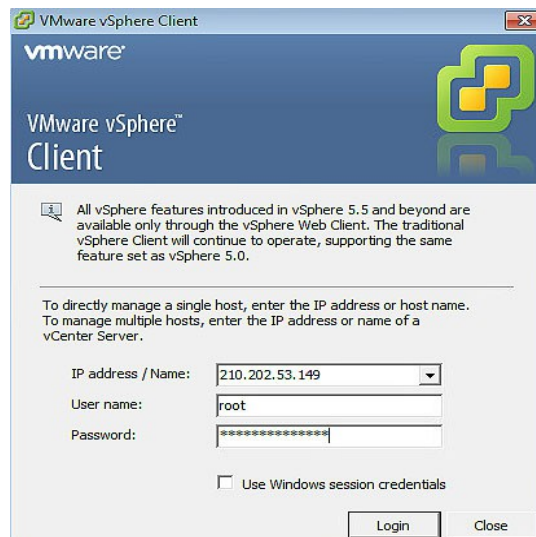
VMware vSphere Client

vmware

VMware vSphere™
Client

All vSphere features introduced in vSphere 5.5 and beyond are available only through the vSphere Web Client. The traditional vSphere Client will continue to operate, supporting the same feature set as vSphere 5.0.

To directly manage a single host, enter the IP address or host name.
To manage multiple hosts, enter the IP address or name of a vCenter Server.

IP address / Name: 210.202.53.149
User name: root
Password: **************

Use Windows session credentials

Login
Close